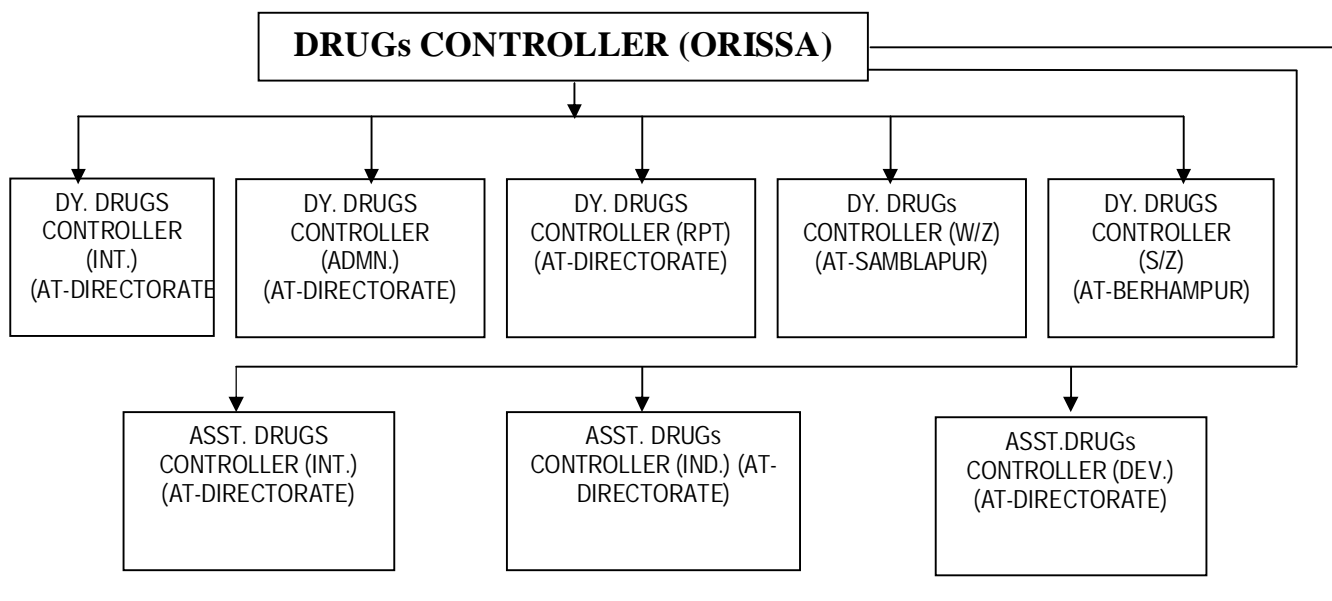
DRUGs CONTROLLER (ORISSA)

DY. DRUGS CONTROLLER (INT.) (AT-DIRECTORATE

DY. DRUGS CONTROLLER (ADMN.) (AT-DIRECTORATE)

DY. DRUGS CONTROLLER (RPT) (AT-DIRECTORATE)

DY. DRUGs CONTROLLER (W/Z) (AT-SAMBLAPUR)

DY. DRUGS CONTROLLER (S/Z) (AT-BERHAMPUR)

ASST. DRUGS CONTROLLER (INT.) (AT-DIRECTORATE)

ASST. DRUGs CONTROLLER (IND.) (AT-DIRECTORATE)

ASST.DRUGs CONTROLLER (DEV.) (AT-DIRECTORATE)